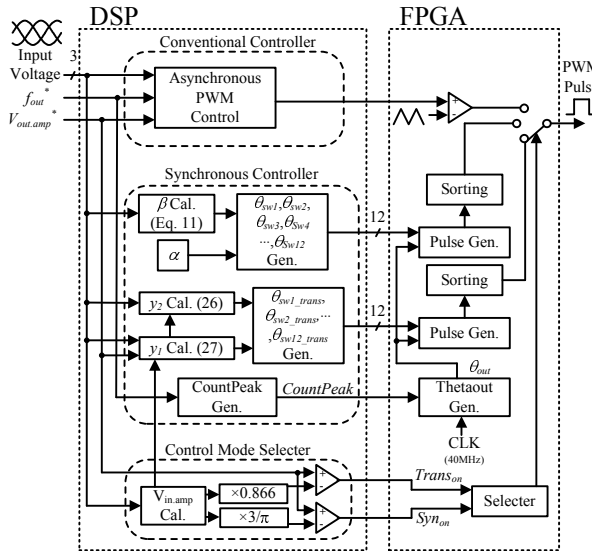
DSP

FPGA

Input Voltage

3

$f_{out}^*$

$V_{out.amp}^*$

Conventional Controller

Asynchronous PWM Control

PWM Puls

Synchronous Controller

$\beta$ Cal. (Eq. 11)

$\theta_{sw1}, \theta_{sw2}, \theta_{sw3}, \theta_{Sw4} \cdots, \theta_{Sw12}$ Gen.

$\alpha$

12

Sorting

Pulse Gen.

Sorting

$y_2$ Cal. (26)

$y_1$ Cal. (27)

$\theta_{sw1\_trans}, \theta_{sw2\_trans}, \cdots, \theta_{sw12\_trans}$ Gen.

12

Pulse Gen.

$\theta_{out}$

CountPeak Gen.

CountPeak

Thetaout Gen.

CLK (40MHz)

Control Mode Selecter

$V_{in.amp}$ Cal.

×0.866

×3/π

$Trans_{on}$

$Syn_{on}$

Selecter